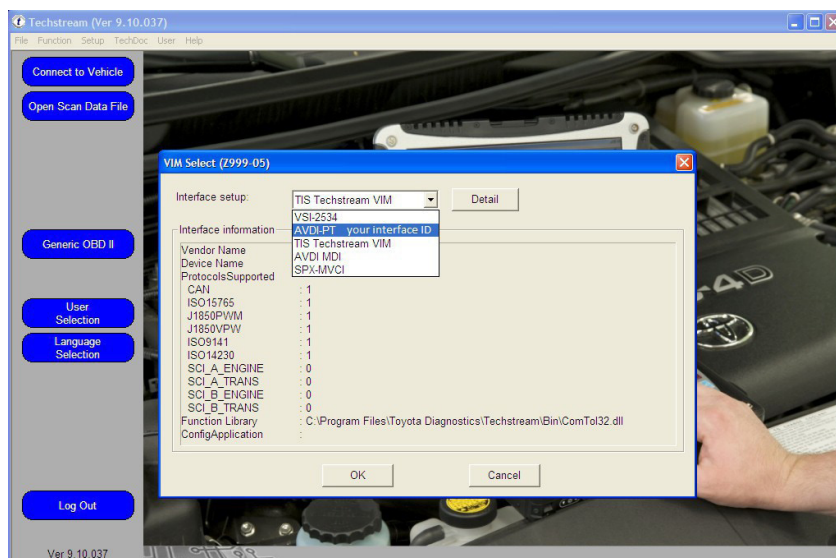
Techstream (Ver 9.10.037)

File Function Setup TechDoc User Help

Connect to Vehicle

Open Scan Data File

Generic OBD II

User Selection

Language Selection

Log Out

Ver 9.10.037

VIM Select (Z999-05)

Interface setup: TIS Techstream VIM

Detail

VSI-2534
AVDI-PT your interface ID
TIS Techstream VIM
AVDI MDI
SPX-MVCI

Interface information

Vendor Name
Device Name
ProtocolsSupported

| | |
|---|---|
| CAN | : 1 |
| ISO15765 | : 1 |
| J1850PWM | : 1 |
| J1850VPW | : 1 |
| ISO9141 | : 1 |
| ISO14230 | : 1 |
| SCI_A_ENGINE | : 0 |
| SCI_A_TRANS | : 0 |
| SCI_B_ENGINE | : 0 |
| SCI_B_TRANS | : 0 |
| Function Library | : C:\Program Files\Toyota Diagnostics\Techstream\Bin\ComTol32.dll |
| ConfigApplication | : |

OK

Cancel